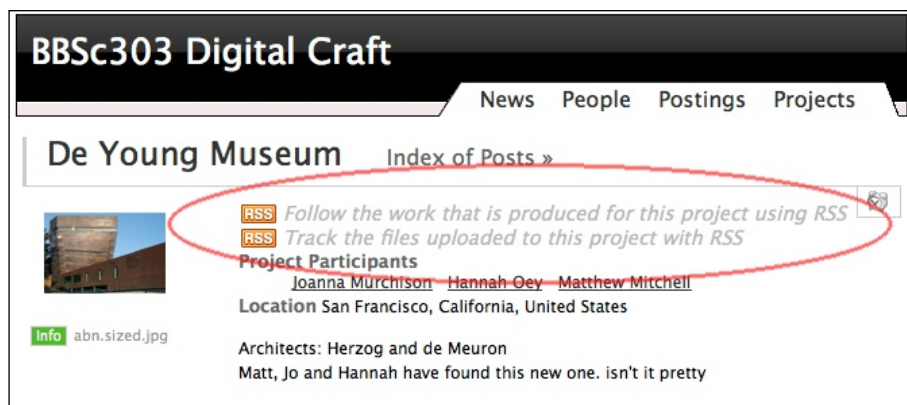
BBSc303 Digital Craft

News People Postings Projects

De Young Museum Index of Posts »

RSS Follow the work that is produced for this project using RSS
RSS Track the files uploaded to this project with RSS

Project Participants
Joanna Murchison Hannah Oey Matthew Mitchell
Location San Francisco, California, United States

Info abn.sized.jpg

Architects: Herzog and de Meuron
Matt, Jo and Hannah have found this new one. isn't it pretty